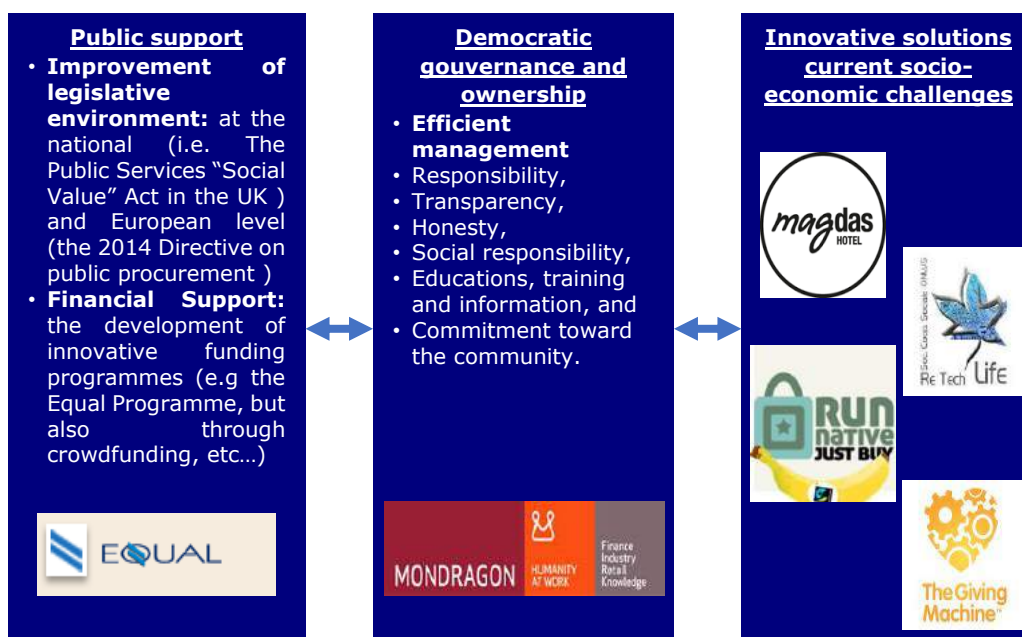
Public support

- **Improvement of legislative environment:** at the national (i.e. The Public Services "Social Value" Act in the UK ) and European level (the 2014 Directive on public procurement )
- **Financial Support:** the development of innovative funding programmes (e.g the Equal Programme, but also through crowdfunding, etc…)

EQUAL

Democratic gouvernance and ownership

- **Efficient management**
- Responsibility,
- Transparency,
- Honesty,
- Social responsibility,
- Educations, training and information, and
- Commitment toward the community.

MONDRAGON HUMANITY AT WORK Finance Industry Retail Knowledge

Innovative solutions current socio-economic challenges

magdas HOTEL

Soc. Coop. Sociale ONLUS Re Tech Life

RUN native JUST BUY

The Giving Machine™